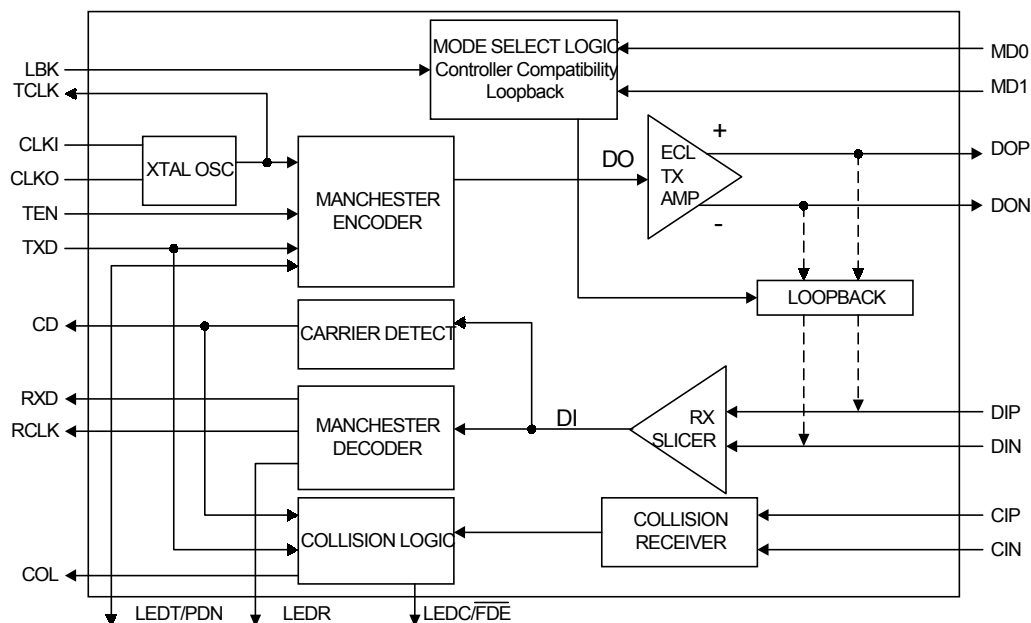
MODE SELECT LOGIC
Controller Compatibility
Loopback

LBK
TCLK
MD0
MD1

CLKI
CLKO
XTAL OSC

MANCHESTER ENCODER

DO
ECL TX AMP
+
-
DOP
DON

TEN
TXD

LOOPBACK

CD
CARRIER DETECT

RXD
RCLK
MANCHESTER DECODER
DI
RX SLICER
DIP
DIN

COLLISION LOGIC
COLLISION RECEIVER
CIP
CIN

COL

LEDT/PDN
LEDR
LEDC/$\overline{FDE}$